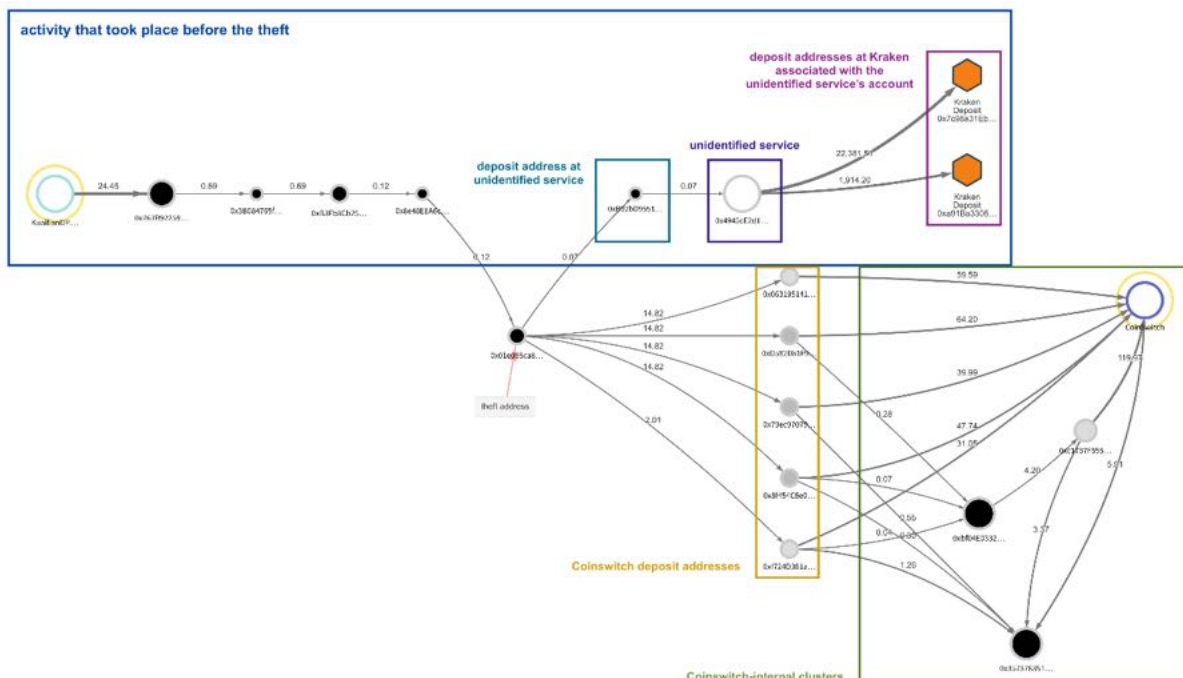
activity that took place before the theft

deposit addresses at Kraken associated with the unidentified service's account

Kraken Deposit 0x7c96a31£b...

Kraken Deposit 0xa91Ba3306...

unidentified service

deposit address at unidentified service

22,381.57

1,914.20

24.45

0.69

0.69

0.12

0.07

Kcall and0F...

0x767f892356...

0x3808479​5f...

0x3dFbACb75...

0x6e40E1A0c...

0x892b0995...

0x4945cE2d1...

0.12

0.07

59.59

64.20

39.99

14.82

14.82

14.82

14.82

2.01

0x063195141...

0x0a828b3f9...

0x73ec97075...

0x8f45FC6e0...

0x7724D361a...

Coinswitch

119.53

0.28

47.74

31.05

4.20

5.91

0.07

0.56

0.04

0.95

3.37

1.29

0x01ed5ca8...

theft address

0xbf04E3332...

0x43737F559...

0x3a2376951...

Coinswitch deposit addresses

Coinswitch-internal clusters